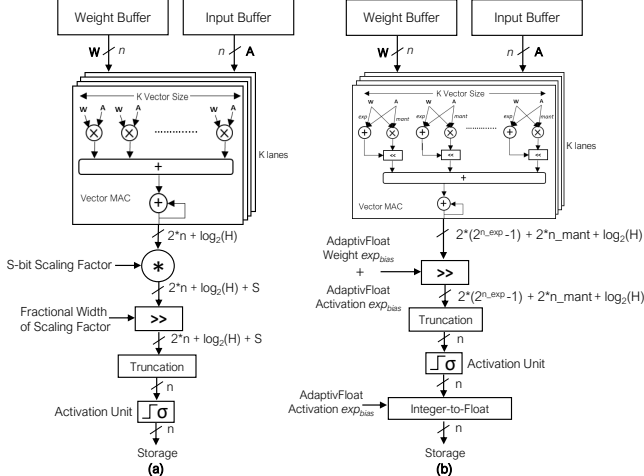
Weight Buffer

Input Buffer

W $n$

$n$ A

K Vector Size

W A

K lanes

Vector MAC

$2^*n + \log_2(H)$

S-bit Scaling Factor

*

$2^*n + \log_2(H) + S$

Fractional Width of Scaling Factor

>>

$2^*n + \log_2(H) + S$

Truncation

n

Activation Unit

σ

n

Storage

(a)

Weight Buffer

Input Buffer

W $n$

$n$ A

K Vector Size

W A

exp

mant

<<

K lanes

Vector MAC

$2^*(2^{n\_exp}-1) + 2^*n\_mant + \log_2(H)$

AdaptivFloat Weight $exp_{bias}$

+

AdaptivFloat Activation $exp_{bias}$

>>

$2^*(2^{n\_exp}-1) + 2^*n\_mant + \log_2(H)$

Truncation

n

σ

Activation Unit

n

AdaptivFloat Activation $exp_{bias}$

Integer-to-Float

n

Storage

(b)